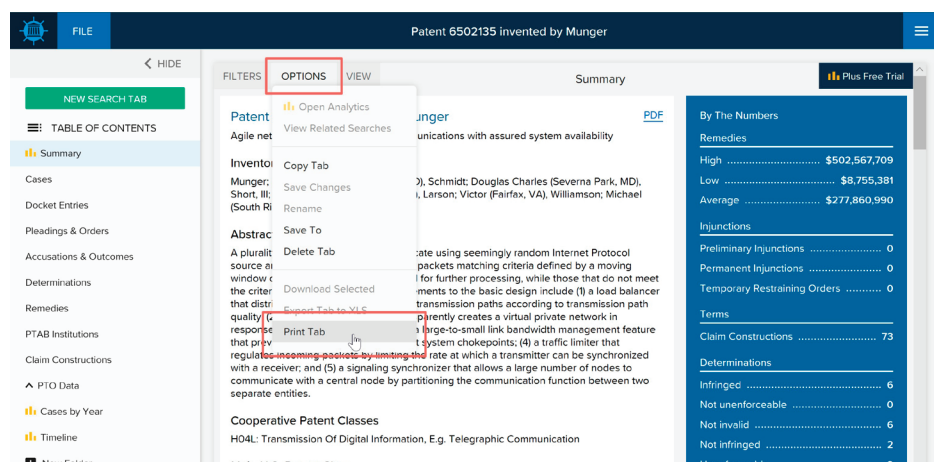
FILE

Patent 6502135 invented by Munger

HIDE

NEW SEARCH TAB

TABLE OF CONTENTS

Summary

Cases

Docket Entries

Pleadings & Orders

Accusations & Outcomes

Determinations

Remedies

PTAB Institutions

Claim Constructions

PTO Data

Cases by Year

Timeline

FILTERS OPTIONS VIEW

Summary

Plus Free Trial

Open Analytics
View Related Searches

Copy Tab
Save Changes
Rename
Save To
Delete Tab

Download Selected
Export Tab to XLS
Print Tab

Patent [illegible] unger PDF

Agile net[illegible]unications with assured system availability

Invento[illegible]

Munger; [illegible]D), Schmidt; Douglas Charles (Severna Park, MD), Short, III; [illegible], Larson; Victor (Fairfax, VA), Williamson; Michael (South Ri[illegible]

Abstrac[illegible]

A pluralit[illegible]ate using seemingly random Internet Protocol source a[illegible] packets matching criteria defined by a moving window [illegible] for further processing, while those that do not meet the criter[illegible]ments to the basic design include (1) a load balancer that distri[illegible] transmission paths according to transmission path quality; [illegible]parently creates a virtual private network in respons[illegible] large-to-small link bandwidth management feature that prev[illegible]t system chokepoints; (4) a traffic limiter that regulates incoming packets by limiting the rate at which a transmitter can be synchronized with a receiver; and (5) a signaling synchronizer that allows a large number of nodes to communicate with a central node by partitioning the communication function between two separate entities.

Cooperative Patent Classes

H04L: Transmission Of Digital Information, E.g. Telegraphic Communication

By The Numbers

Remedies

High $502,567,709

Low $8,755,381

Average $277,860,990

Injunctions

Preliminary Injunctions 0

Permanent Injunctions 0

Temporary Restraining Orders 0

Terms

Claim Constructions 73

Determinations

Infringed 6

Not unenforceable 0

Not invalid 6

Not infringed 2